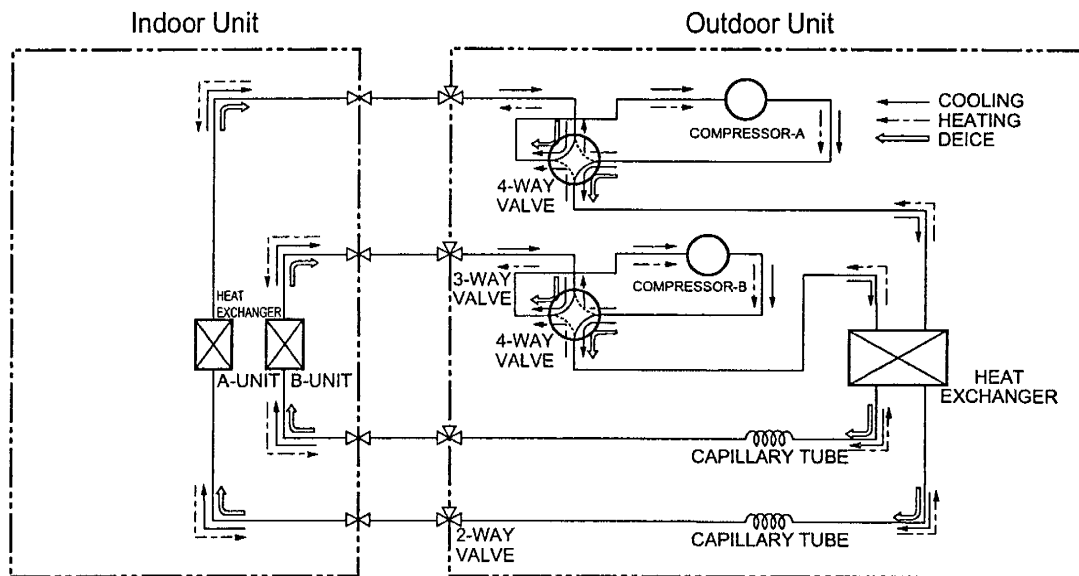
Indoor Unit

Outdoor Unit

COOLING
HEATING
DEICE

COMPRESSOR-A

4-WAY VALVE

COMPRESSOR-B

3-WAY VALVE

4-WAY VALVE

HEAT EXCHANGER

A-UNIT

B-UNIT

HEAT EXCHANGER

CAPILLARY TUBE

2-WAY VALVE

CAPILLARY TUBE